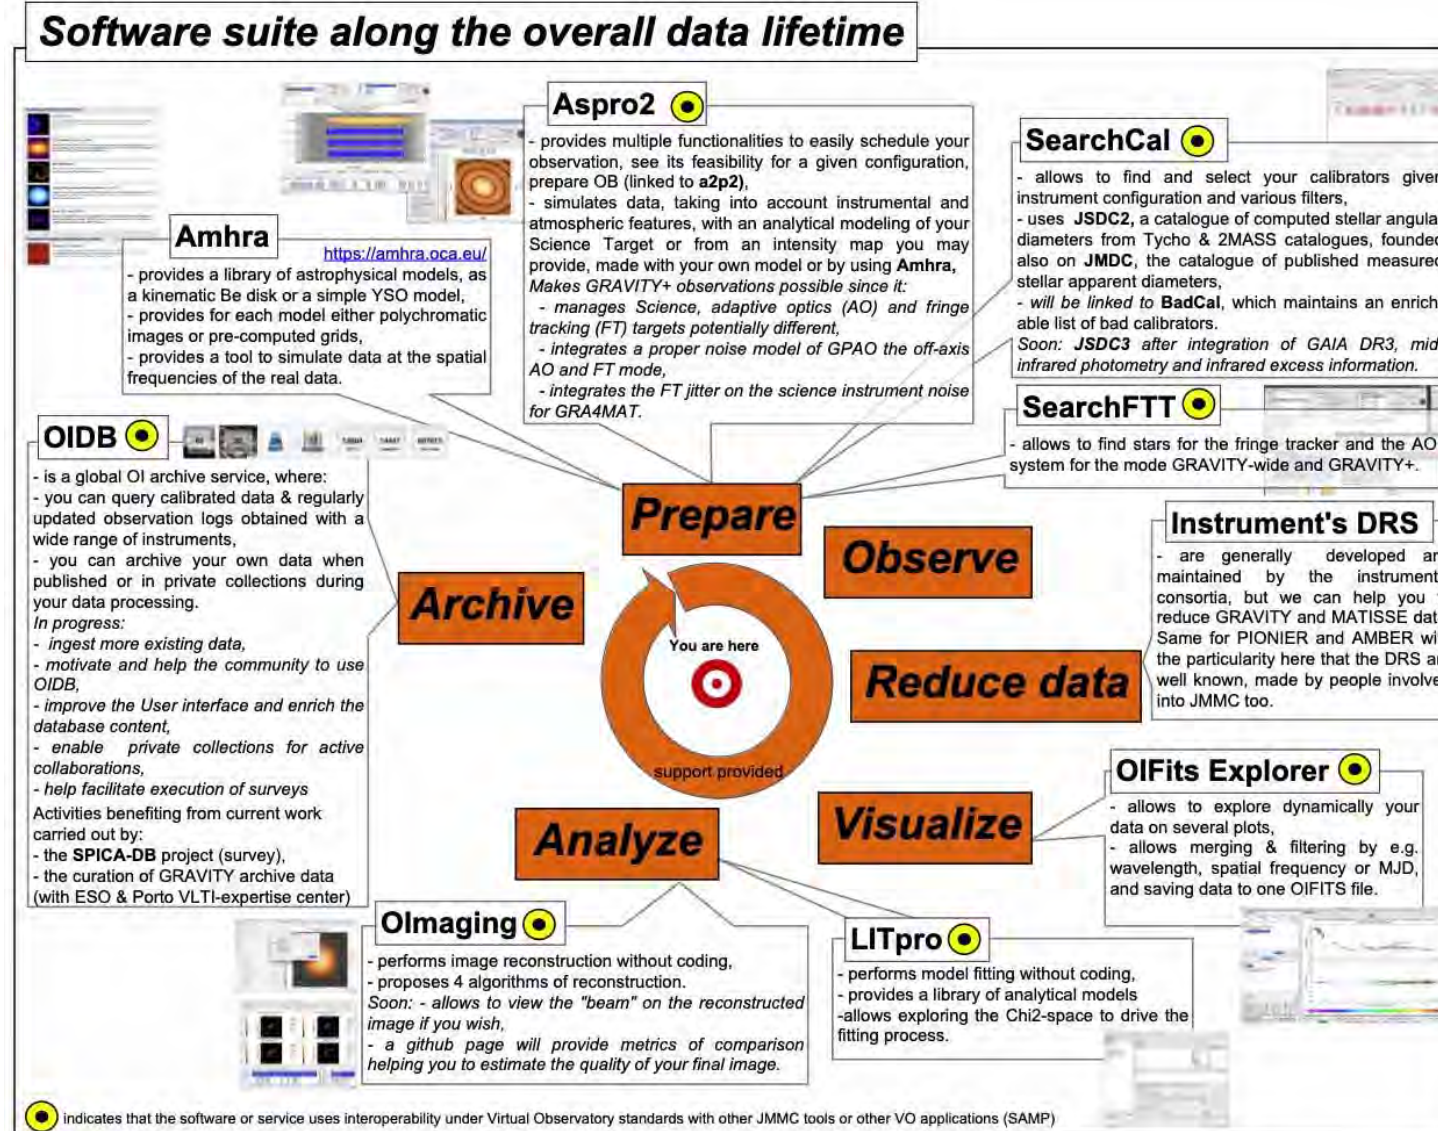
Software suite along the overall data lifetime

Aspro2

- provides multiple functionalities to easily schedule your observation, see its feasibility for a given configuration, prepare OB (linked to a2p2),
- simulates data, taking into account instrumental and atmospheric features, with an analytical modeling of your Science Target or from an intensity map you may provide, made with your own model or by using Amhra,
Makes GRAVITY+ observations possible since it:
- manages Science, adaptive optics (AO) and fringe tracking (FT) targets potentially different,
- integrates a proper noise model of GPAO the off-axis AO and FT mode,
- integrates the FT jitter on the science instrument noise for GRA4MAT.

SearchCal

- allows to find and select your calibrators given instrument configuration and various filters,
- uses JSDC2, a catalogue of computed stellar angula diameters from Tycho & 2MASS catalogues, founded also on JMDC, the catalogue of published measured stellar apparent diameters,
- will be linked to BadCal, which maintains an enrich able list of bad calibrators.
Soon: JSDC3 after integration of GAIA DR3, mid infrared photometry and infrared excess information.

Amhra

https://amhra.oca.eu/
- provides a library of astrophysical models, as a kinematic Be disk or a simple YSO model,
- provides for each model either polychromatic images or pre-computed grids,
- provides a tool to simulate data at the spatial frequencies of the real data.

SearchFTT

- allows to find stars for the fringe tracker and the AO system for the mode GRAVITY-wide and GRAVITY+.

OIDB

- is a global OI archive service, where:
- you can query calibrated data & regularly updated observation logs obtained with a wide range of instruments,
- you can archive your own data when published or in private collections during your data processing.
In progress:
- ingest more existing data,
- motivate and help the community to use OIDB,
- improve the User interface and enrich the database content,
- enable private collections for active collaborations,
- help facilitate execution of surveys
Activities benefiting from current work carried out by:
- the SPICA-DB project (survey),
- the curation of GRAVITY archive data (with ESO & Porto VLTI-expertise center)

Prepare

Observe

Archive

You are here

support provided

Reduce data

Visualize

Analyze

Instrument's DRS

- are generally developed ar maintained by the instrument consortia, but we can help you reduce GRAVITY and MATISSE dat Same for PIONIER and AMBER wi the particularity here that the DRS ar well known, made by people involve into JMMC too.

OIFits Explorer

- allows to explore dynamically your data on several plots,
- allows merging & filtering by e.g. wavelength, spatial frequency or MJD, and saving data to one OIFITS file.

OImaging

- performs image reconstruction without coding,
- proposes 4 algorithms of reconstruction.
Soon: - allows to view the "beam" on the reconstructed image if you wish,
- a github page will provide metrics of comparison helping you to estimate the quality of your final image.

LITpro

- performs model fitting without coding,
- provides a library of analytical models
-allows exploring the Chi2-space to drive the fitting process.

indicates that the software or service uses interoperability under Virtual Observatory standards with other JMMC tools or other VO applications (SAMP)